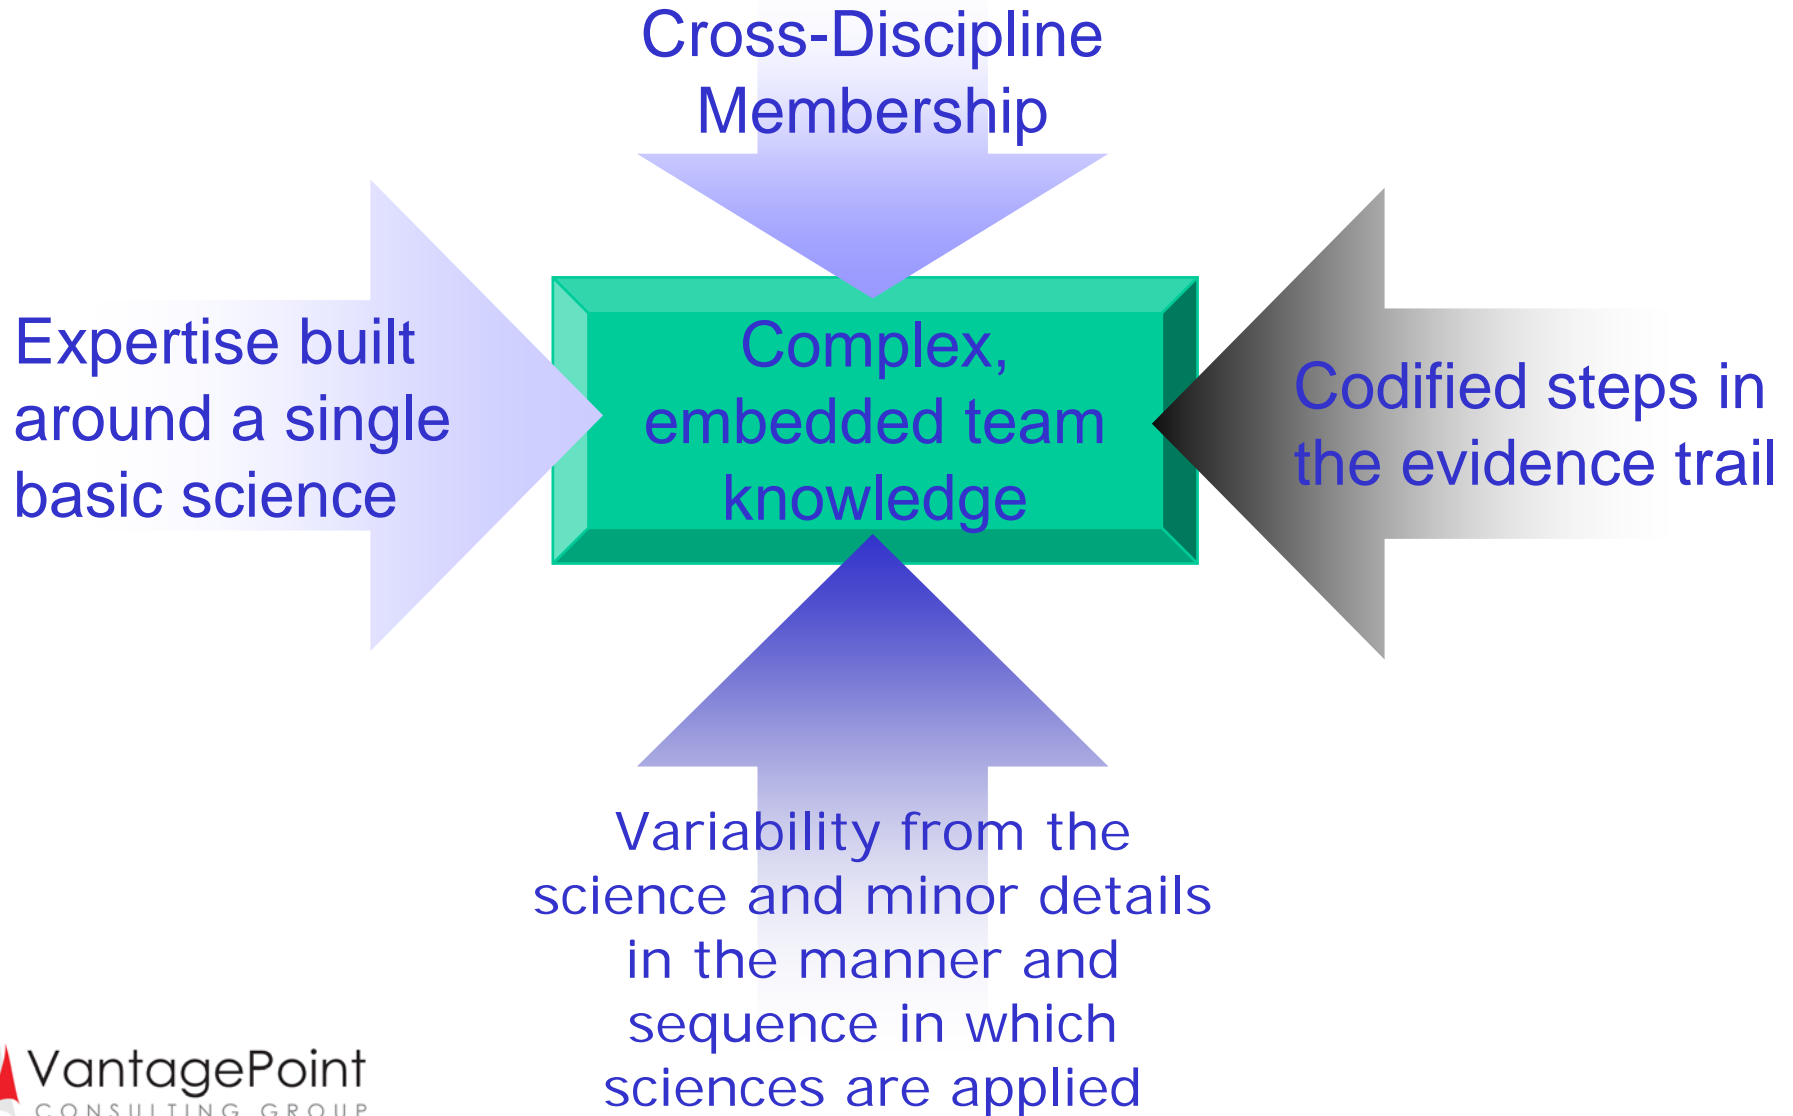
Cross-Discipline Membership

Expertise built around a single basic science

Complex, embedded team knowledge

Codified steps in the evidence trail

Variability from the science and minor details in the manner and sequence in which sciences are applied

VantagePoint
CONSULTING GROUP